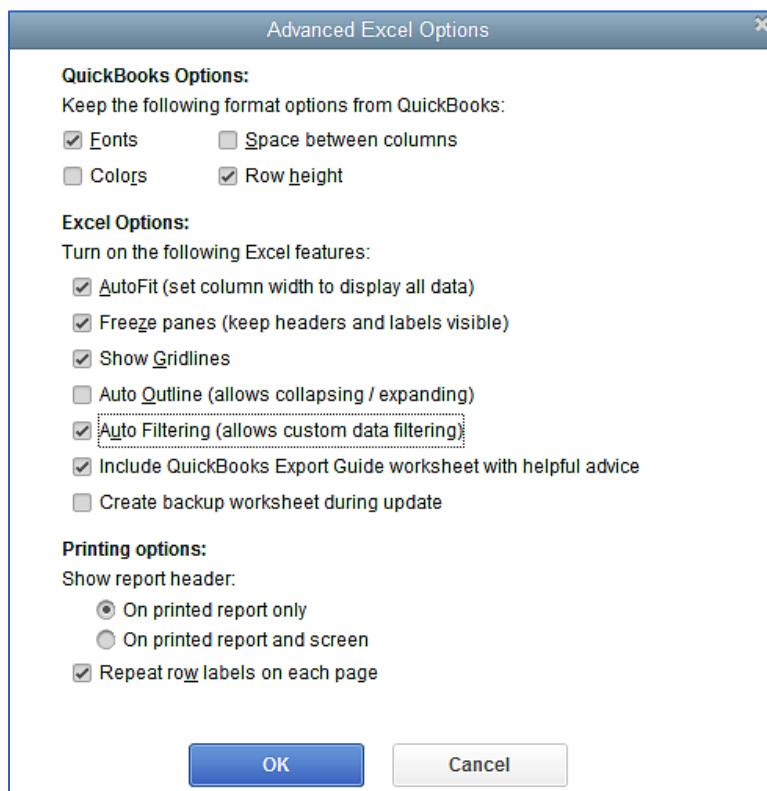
Advanced Excel Options

QuickBooks Options:
Keep the following format options from QuickBooks:
Fonts
Space between columns
Colors
Row height

Excel Options:
Turn on the following Excel features:
AutoFit (set column width to display all data)
Freeze panes (keep headers and labels visible)
Show Gridlines
Auto Outline (allows collapsing / expanding)
Auto Filtering (allows custom data filtering)
Include QuickBooks Export Guide worksheet with helpful advice
Create backup worksheet during update

Printing options:
Show report header:
On printed report only
On printed report and screen
Repeat row labels on each page

OK
Cancel